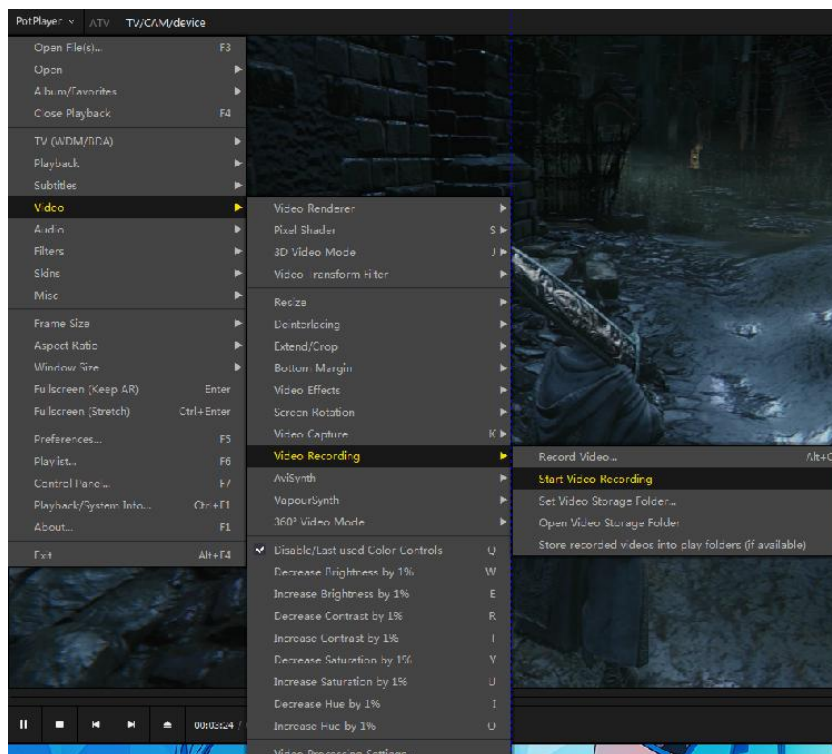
PotPlayer ATV TV/CAM/device

Open File(s)... F3
Open
Album/Favorites
Close Playback F4
TV (WDM/BDA)
Playback
Subtitles
Video
Audio
Filters
Skins
Misc
Frame Size
Aspect Ratio
Window Size
Fullscreen (Keep AR) Enter
Fullscreen (Stretch) Ctrl+Enter
Preferences... F5
Playlist... F6
Control Panel... F7
Playback/System Info... Ctrl+F1
About... F1
Exit Alt+F4

Video Renderer
Pixel Shader S
3D Video Mode J
Video Transform Filter
Resize
Deinterlacing
Extend/Crop
Bottom Margin
Video Effects
Screen Rotation
Video Capture K
Video Recording
AviSynth
VapourSynth
360° Video Mode
Disable/Last used Color Controls Q
Decrease Brightness by 1% W
Increase Brightness by 1% E
Decrease Contrast by 1% R
Increase Contrast by 1% T
Decrease Saturation by 1% Y
Increase Saturation by 1% U
Decrease Hue by 1% I
Increase Hue by 1% O
Video Processing Settings...

Record Video... Alt+C
Start Video Recording
Set Video Storage Folder...
Open Video Storage Folder
Store recorded videos into play folders (if available)

00:03:24 /